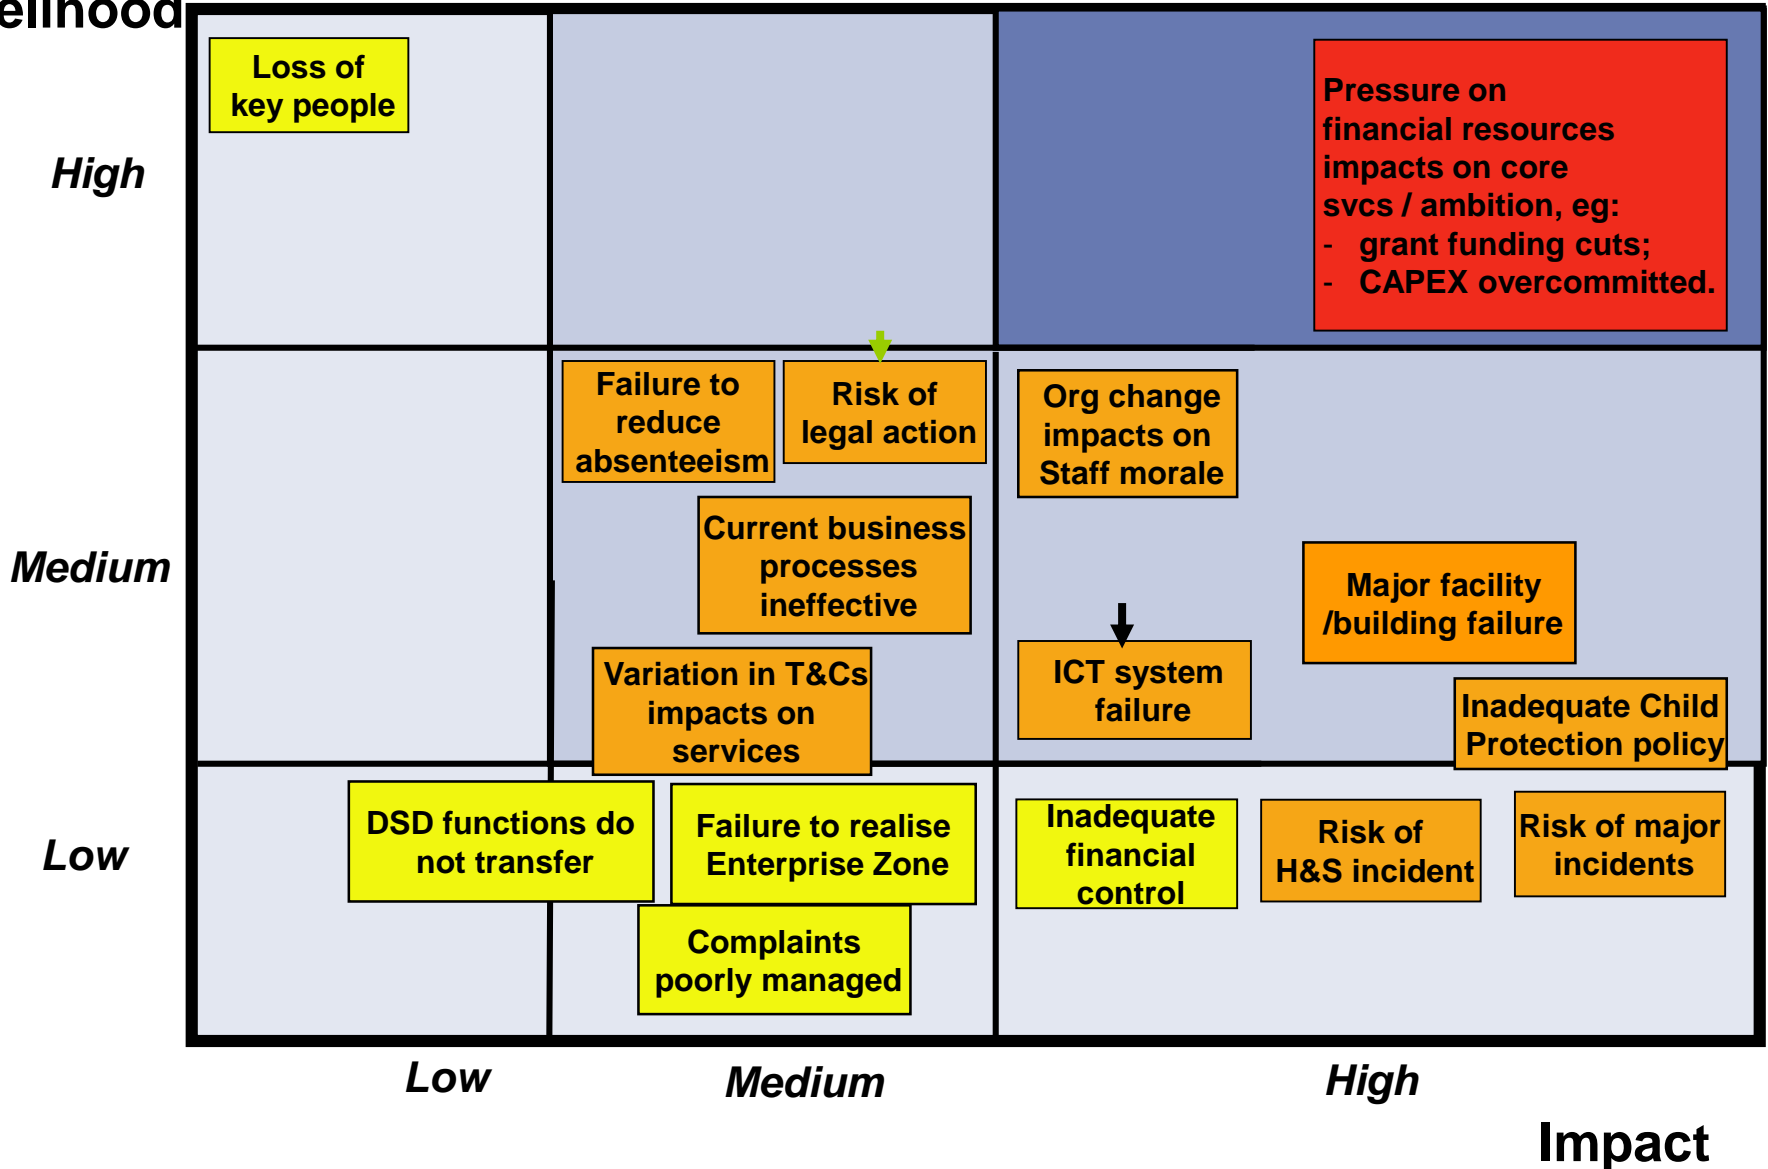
elihood

Loss of key people

High

Pressure on financial resources impacts on core svcs / ambition, eg:
- grant funding cuts;
- CAPEX overcommitted.

Failure to reduce absenteeism

Risk of legal action

Org change impacts on Staff morale

Medium

Current business processes ineffective

Major facility /building failure

ICT system failure

Variation in T&Cs impacts on services

Inadequate Child Protection policy

Low

DSD functions do not transfer

Failure to realise Enterprise Zone

Inadequate financial control

Risk of H&S incident

Risk of major incidents

Complaints poorly managed

Low

Medium

High

Impact